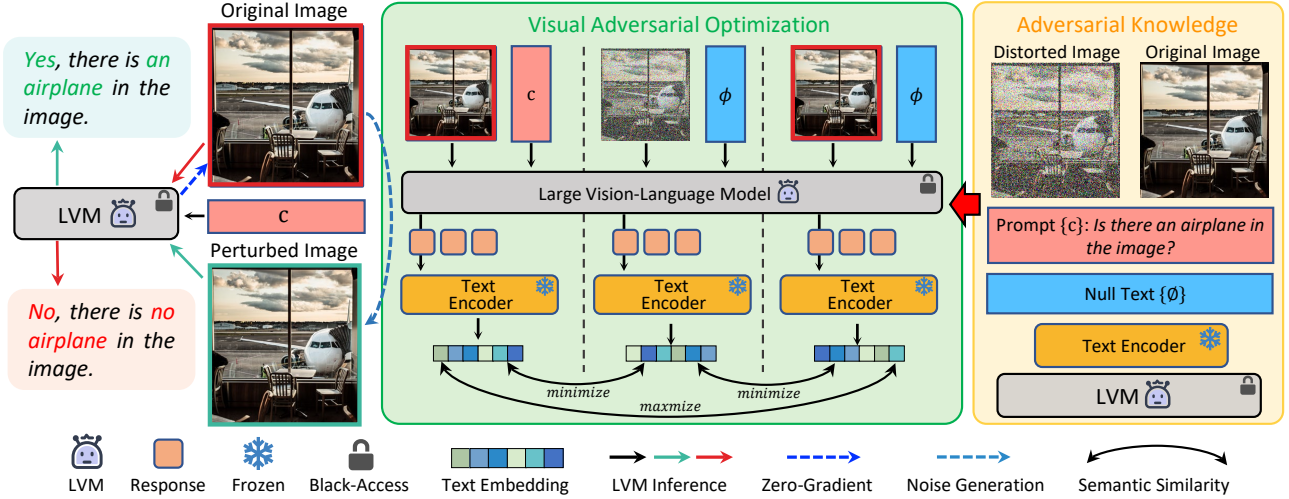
Original Image

Yes, there is an airplane in the image.

LVM

c

Perturbed Image

No, there is no airplane in the image.

Visual Adversarial Optimization

c

$\phi$

$\phi$

Large Vision-Language Model

Text Encoder

Text Encoder

Text Encoder

minimize

minimize

maxmize

Adversarial Knowledge

Distorted Image

Original Image

Prompt {c}: Is there an airplane in the image?

Null Text {Ø}

Text Encoder

LVM

LVM

Response

Frozen

Black-Access

Text Embedding

LVM Inference

Zero-Gradient

Noise Generation

Semantic Similarity